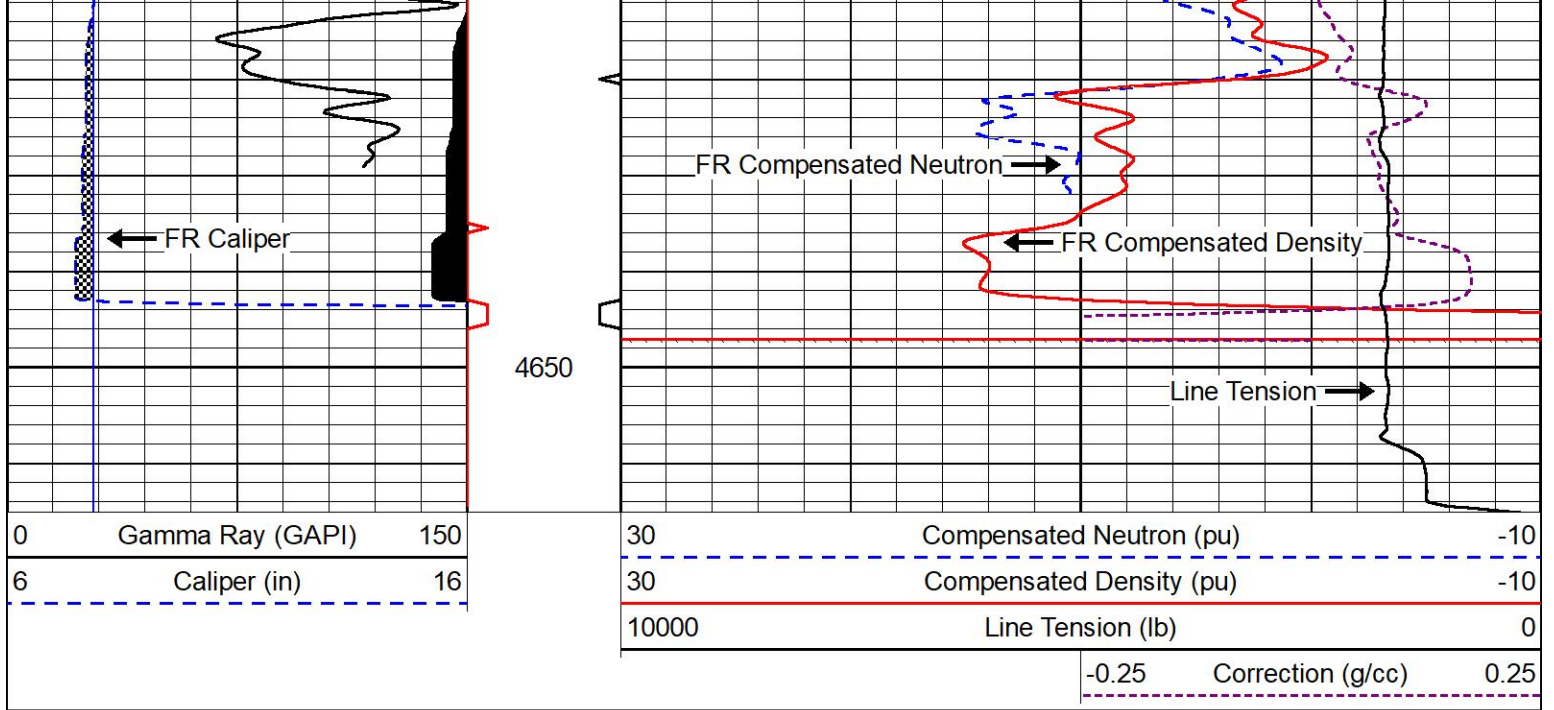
FR Caliper

4650

FR Compensated Neutron

FR Compensated Density

Line Tension

| 0 | Gamma Ray (GAPI) | 150 |
|---|---|---|
| 6 | Caliper (in) | 16 |

| 30 | Compensated Neutron (pu) | -10 |
|---|---|---|
| 30 | Compensated Density (pu) | -10 |
| 10000 | Line Tension (lb) | 0 |
| -0.25 | Correction (g/cc) | 0.25 |